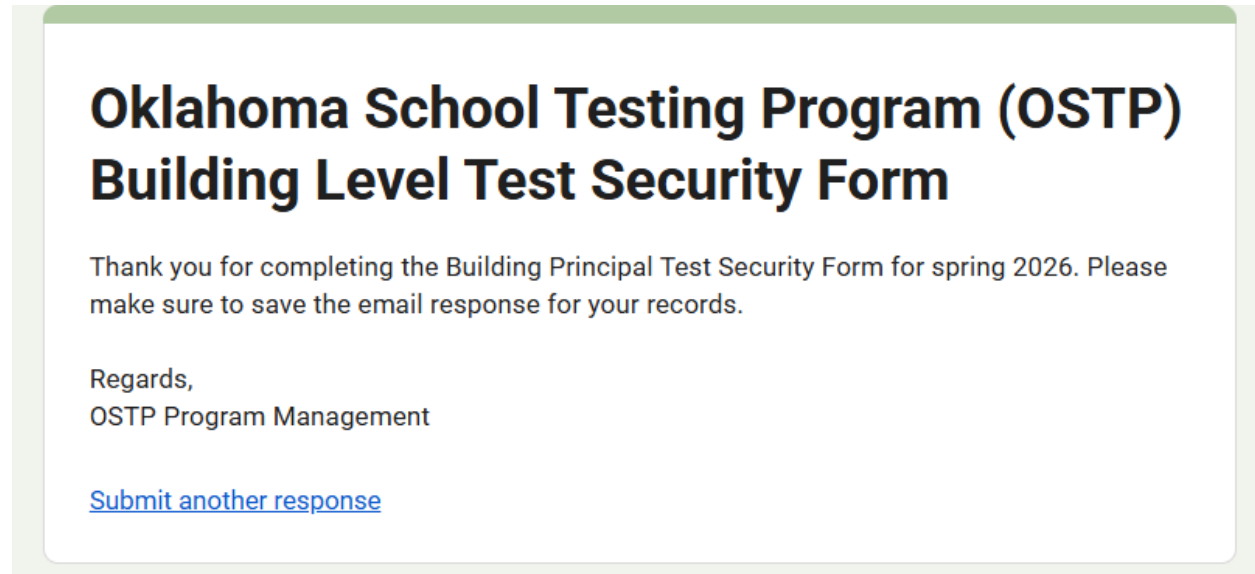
Oklahoma School Testing Program (OSTP) Building Level Test Security Form

Thank you for completing the Building Principal Test Security Form for spring 2026. Please make sure to save the email response for your records.

Regards,
OSTP Program Management

Submit another response